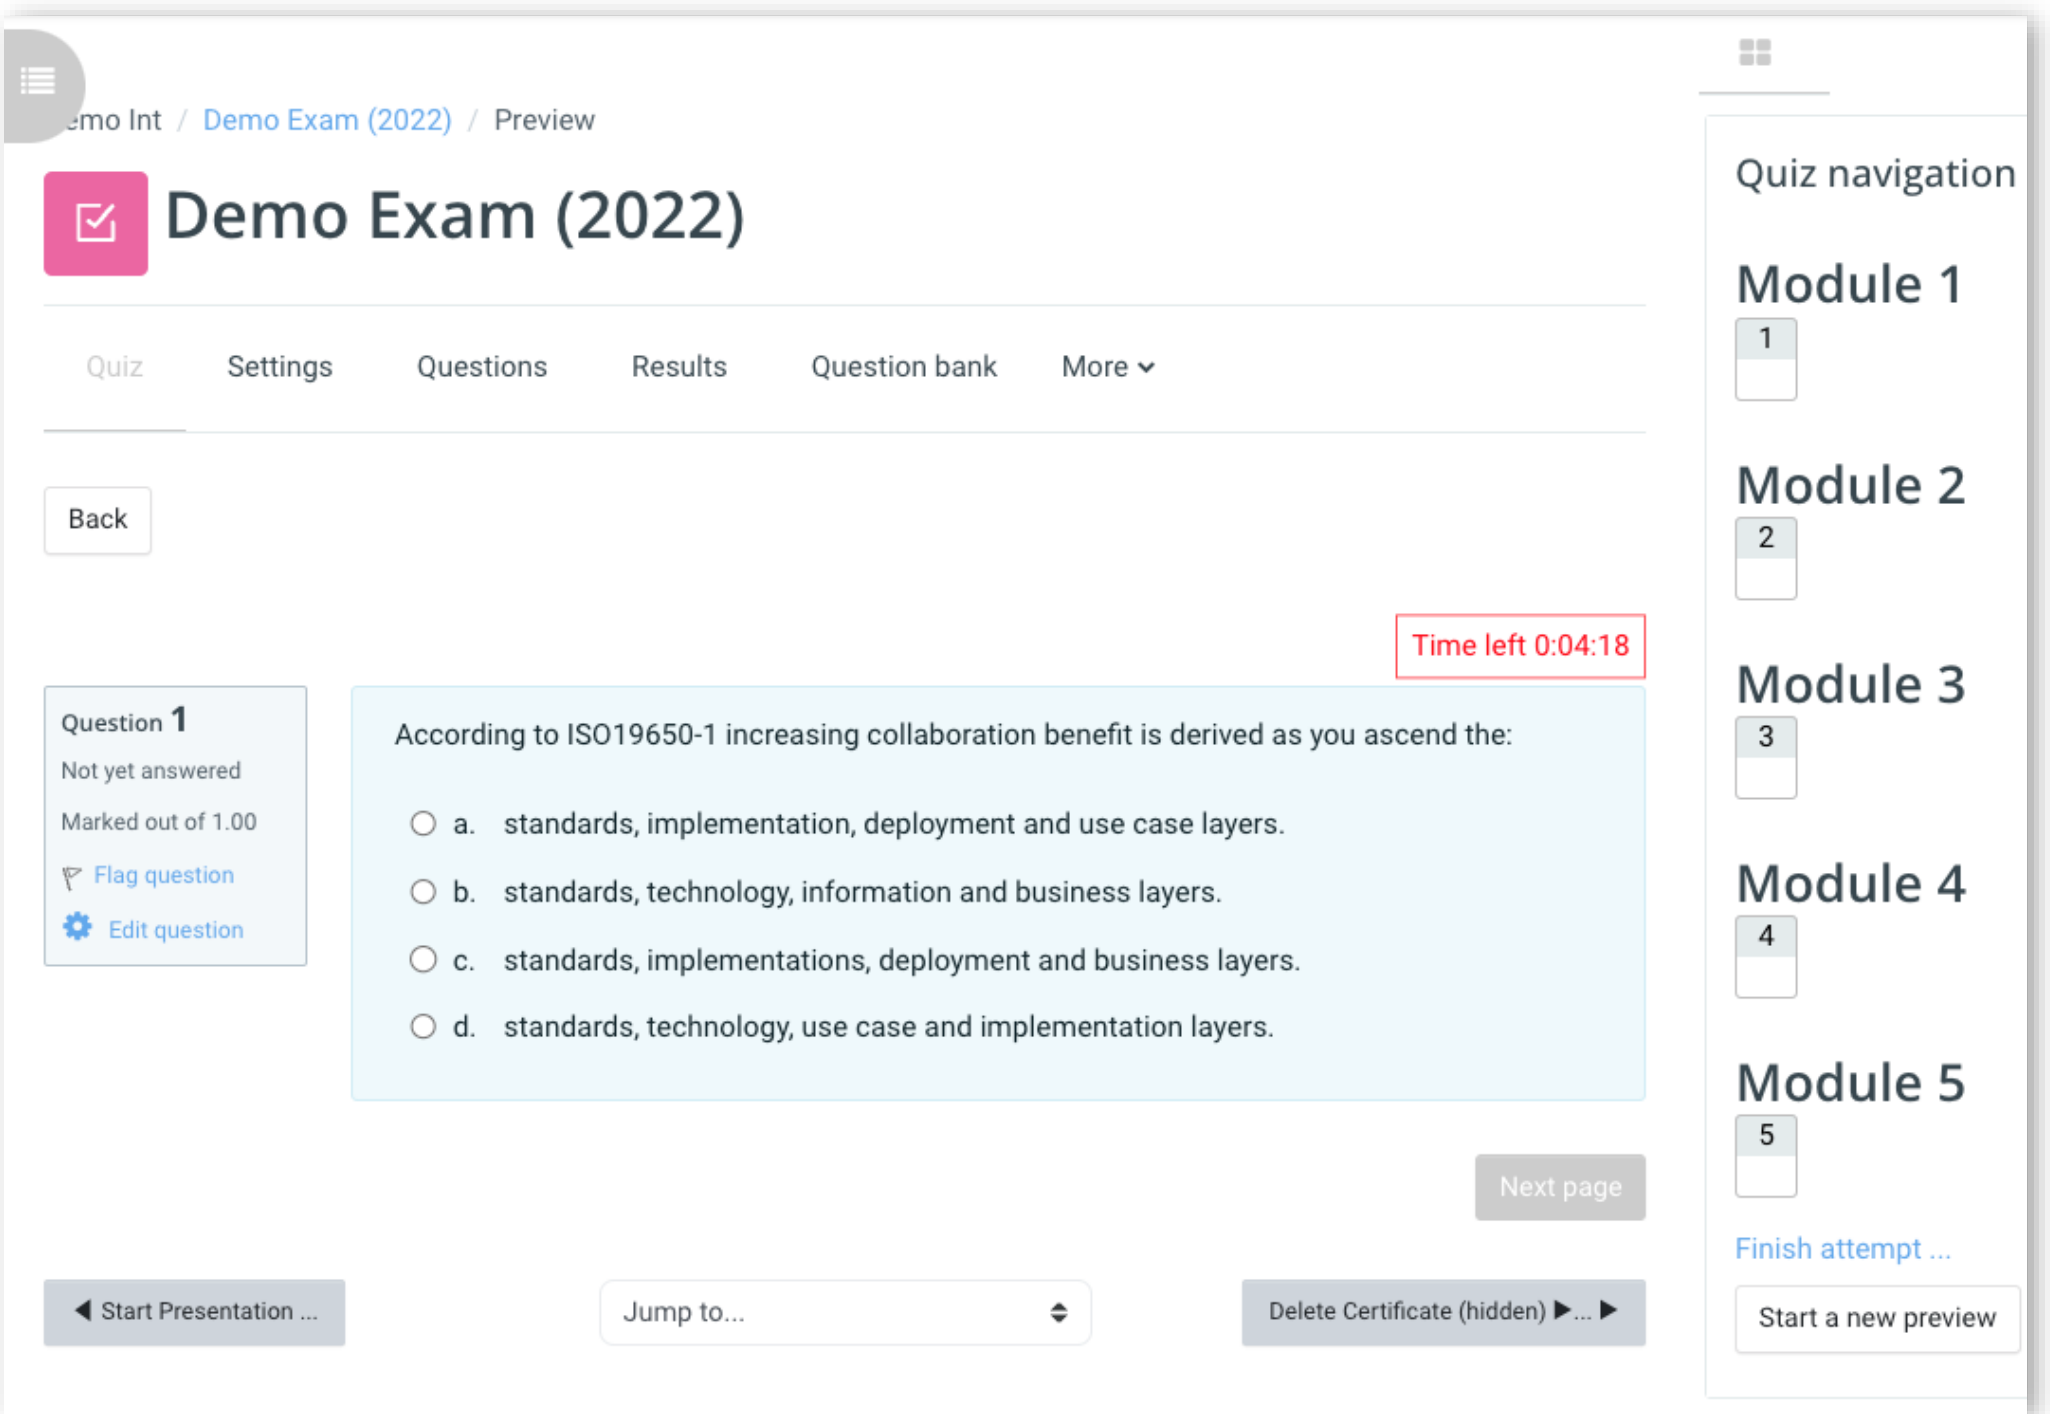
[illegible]mo Int / Demo Exam (2022) / Preview

Demo Exam (2022)

Quiz Settings Questions Results Question bank More

Back

Time left 0:04:18

Question 1
Not yet answered
Marked out of 1.00
Flag question
Edit question

According to ISO19650-1 increasing collaboration benefit is derived as you ascend the:

a. standards, implementation, deployment and use case layers.
b. standards, technology, information and business layers.
c. standards, implementations, deployment and business layers.
d. standards, technology, use case and implementation layers.

Next page

◀ Start Presentation ...

Jump to...

Delete Certificate (hidden) ▶... ▶

Quiz navigation

Module 1
1

Module 2
2

Module 3
3

Module 4
4

Module 5
5

Finish attempt ...

Start a new preview